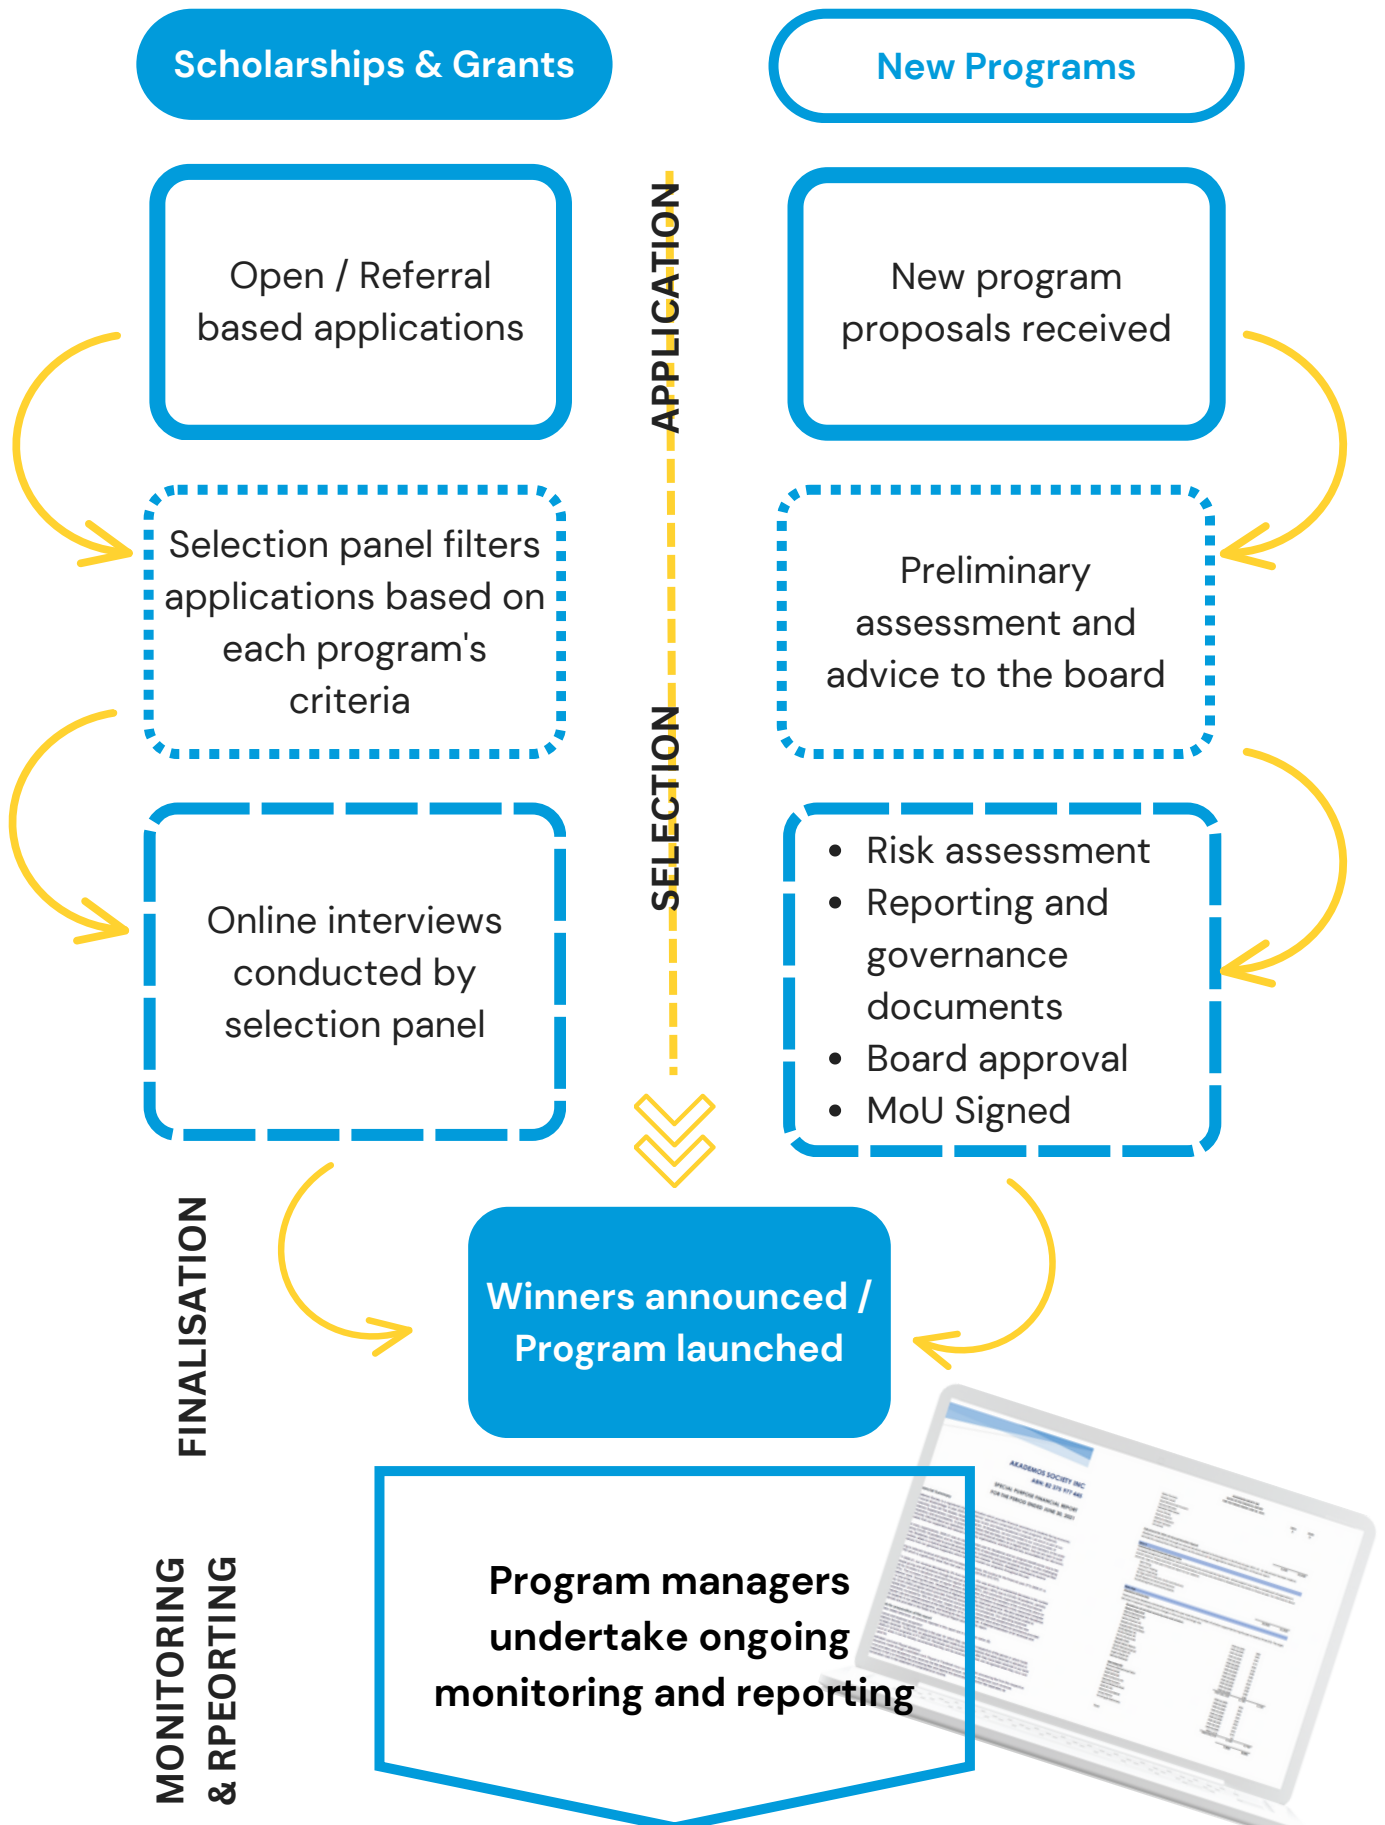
Scholarships & Grants

New Programs

APPLICATION

Open / Referral based applications

New program proposals received

Selection panel filters applications based on each program's criteria

Preliminary assessment and advice to the board

SELECTION

Online interviews conducted by selection panel

- Risk assessment
- Reporting and governance documents
- Board approval
- MoU Signed

FINALISATION

Winners announced / Program launched

MONITORING & RPEORTING

Program managers undertake ongoing monitoring and reporting

AKADEMOS SOCIETY INC